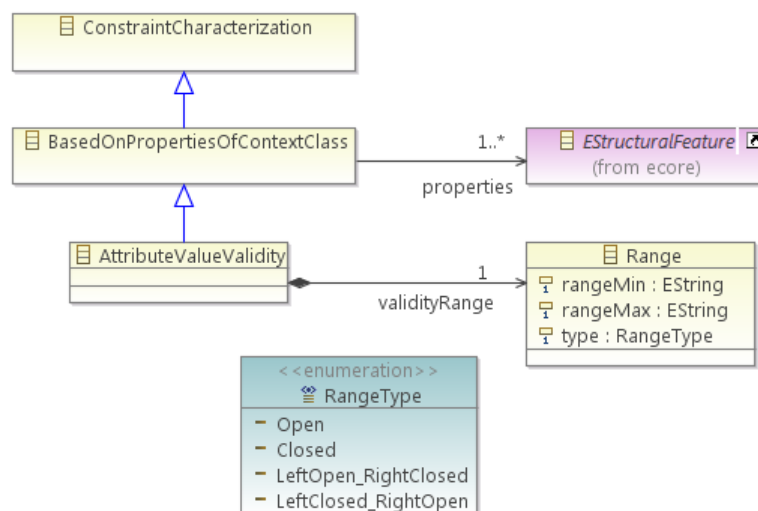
ConstraintCharacterization

BasedOnPropertiesOfContextClass

1..*

properties

EStructuralFeature
(from ecore)

AttributeValueValidity

1

validityRange

Range
rangeMin : EString
rangeMax : EString
type : RangeType

<<enumeration>>
RangeType
Open
Closed
LeftOpen_RightClosed
LeftClosed_RightOpen